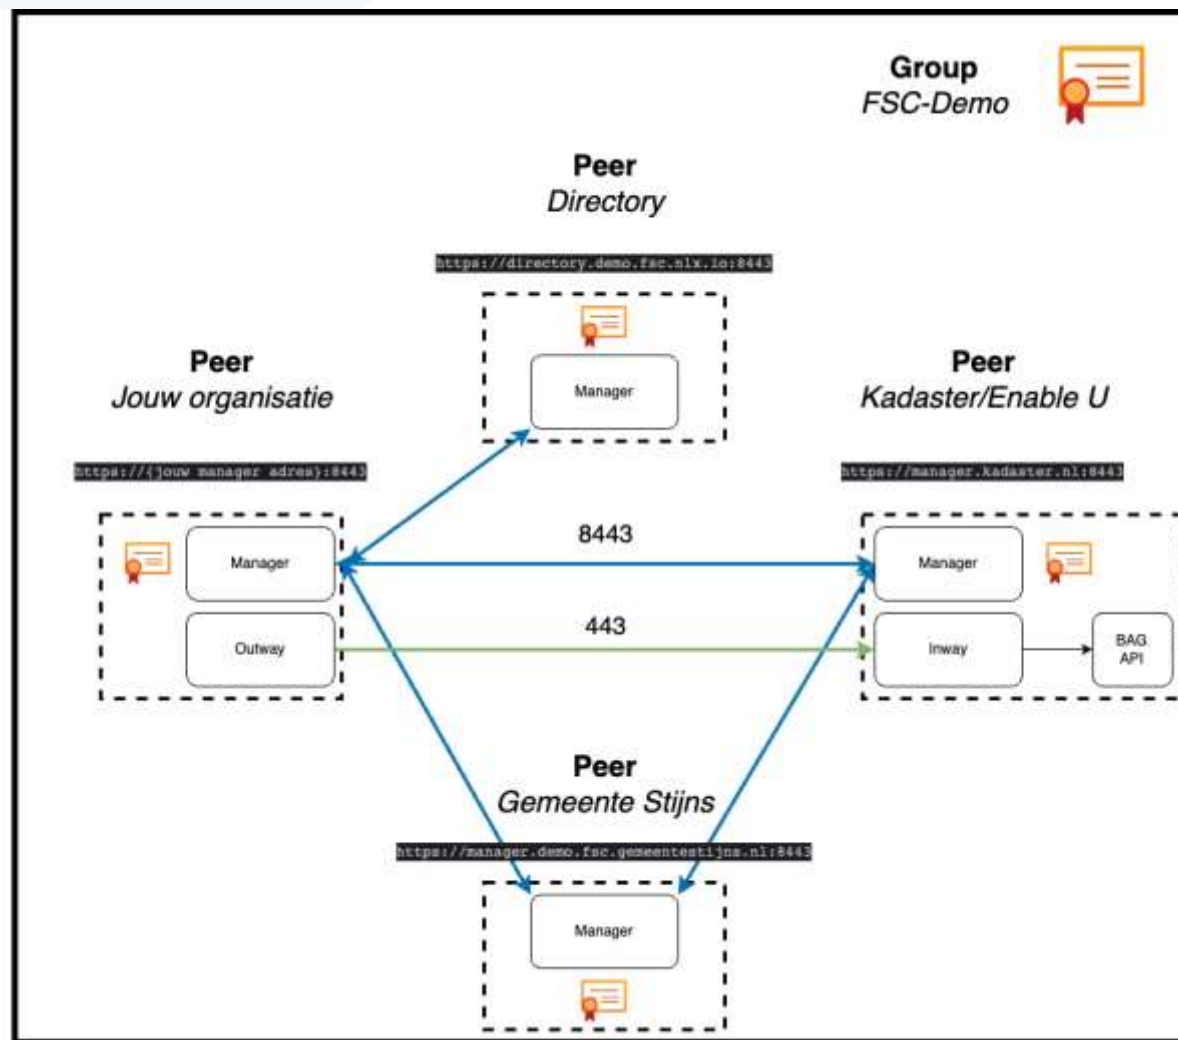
Group
FSC-Demo

Peer
Directory

https://directory.demo.fsc.nlx.io:8443

Manager

Peer
Jouw organisatie

https://{jouw manager adres}:8443

Manager

Outway

Peer
Kadaster/Enable U

https://manager.kadaster.nl:8443

Manager

Inway

BAG API

8443

443

Peer
Gemeente Stijns

https://manager.demo.fsc.gemeentestijns.nl:8443

Manager